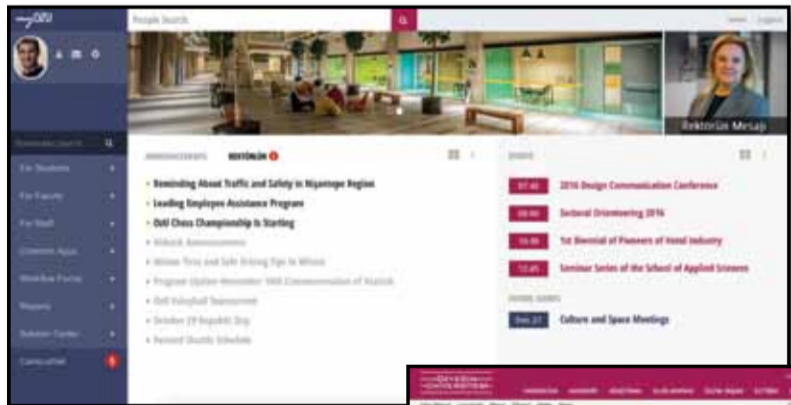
People Search

Rektörün Mesajı

ANNOUNCEMENTS REKTÖRLÜK

Reminding About Traffic and Safety in Nişantepe Region
Leading Employees Assistance Program
Ozü Chess Championship Is Starting
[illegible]
Winter Tires and Safe Driving Tips In Winter
Program Update November 10th Commemoration of Atatürk
Ozü Volleyball Tournament
October 29 Republic Day
Revised Shuttle Schedule

EVENTS

07:45 2016 Design Communication Conference
09:00 Sectoral Orienteering 2016
10:30 1st Biennial of Pioneers of Hotel Industry
12:45 Seminar Series of the School of Applied Sciences

FUTURE EVENTS

Dec 27 Culture and Space Meetings

For Students
For Faculty
For Staff
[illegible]
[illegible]
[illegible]
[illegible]
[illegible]